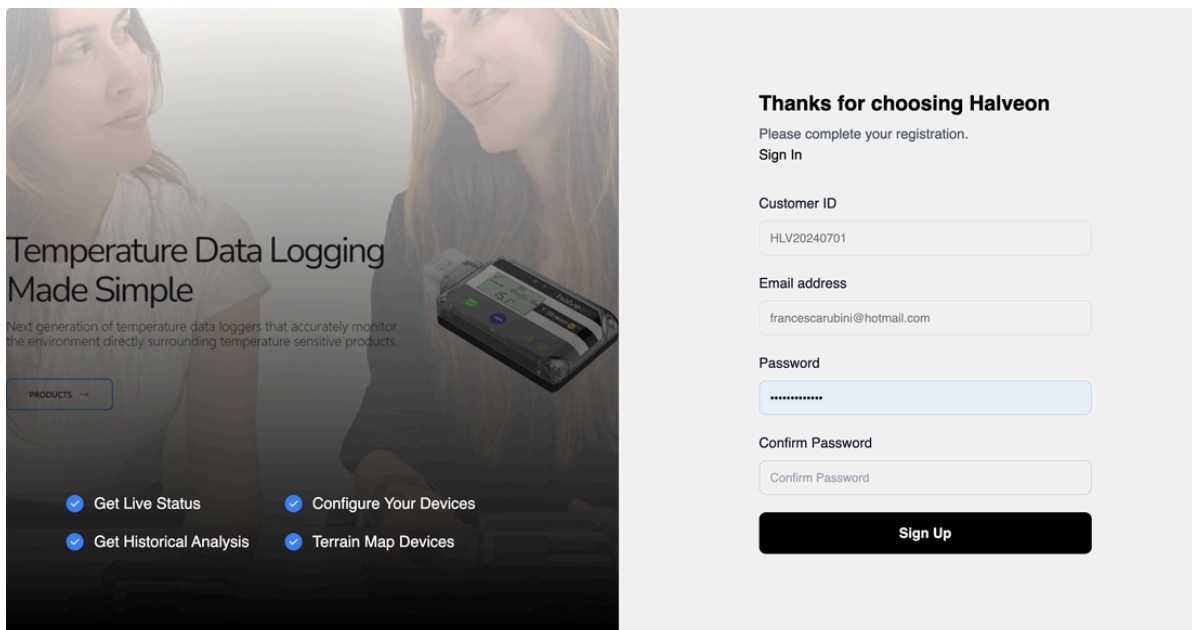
Temperature Data Logging Made Simple

Next generation of temperature data loggers that accurately monitor the environment directly surrounding temperature sensitive products.

PRODUCTS →

Get Live Status
Configure Your Devices
Get Historical Analysis
Terrain Map Devices

Thanks for choosing Halveon

Please complete your registration.
Sign In

Customer ID
HLV20240701

Email address
francescarubini@hotmail.com

Password
•••••••••••••

Confirm Password
Confirm Password

Sign Up